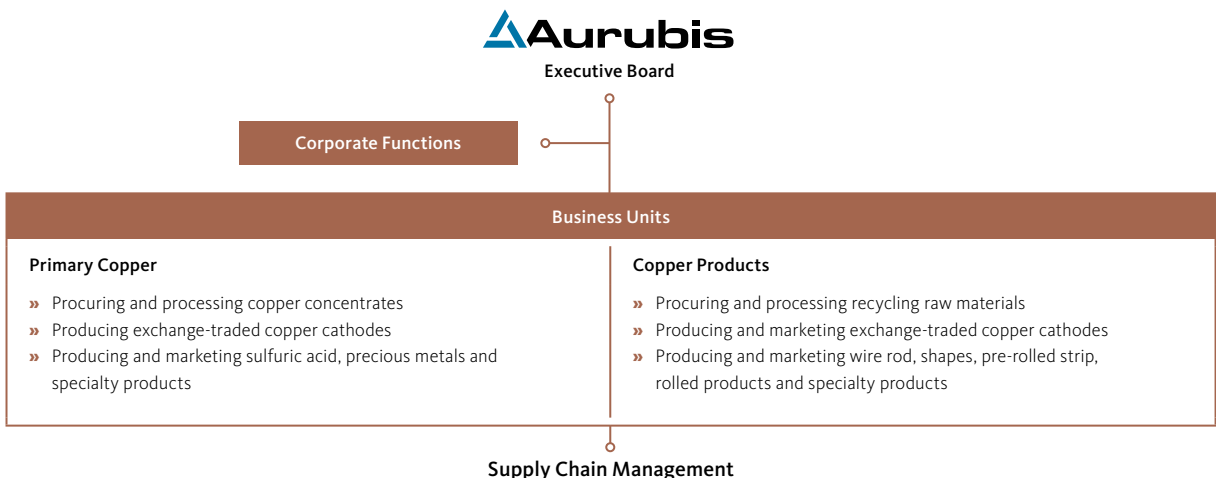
Aurubis

Executive Board

Corporate Functions

Business Units

Primary Copper

» Procuring and processing copper concentrates
» Producing exchange-traded copper cathodes
» Producing and marketing sulfuric acid, precious metals and specialty products

Copper Products

» Procuring and processing recycling raw materials
» Producing and marketing exchange-traded copper cathodes
» Producing and marketing wire rod, shapes, pre-rolled strip, rolled products and specialty products

Supply Chain Management